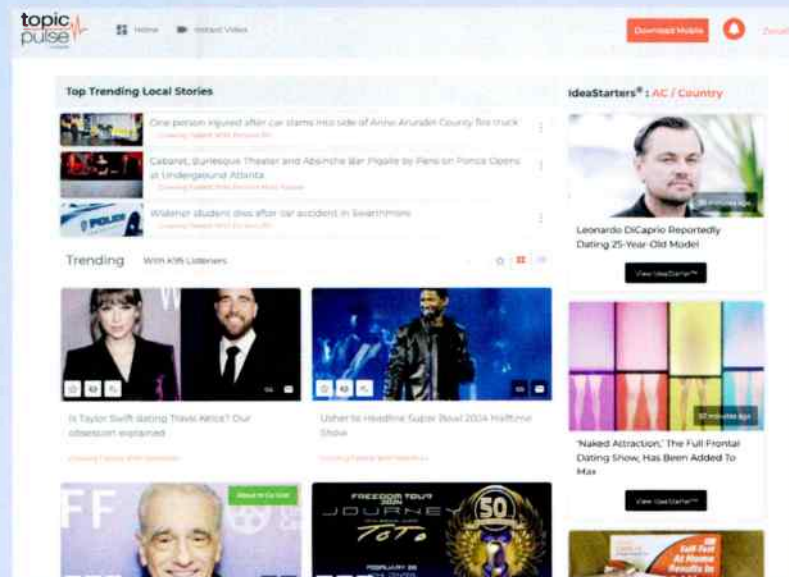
topic pulse

Home Instant Video

Download Mobile

Top Trending Local Stories

One person injured after car slams into side of Anne Arundel County fire truck

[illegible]

Cabaret, Burlesque Theater and Absinthe Bar Pigalle by Paris on Ponce Opens at Underground Atlanta

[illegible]

Widener student dies after car accident in Swarthmore

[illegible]

Trending With KIIS Listeners

Is Taylor Swift dating Travis Kelce? Our obsession explained

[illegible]

Usher to Headline Super Bowl 2024 Halftime Show

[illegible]

About to Go Viral

FREEDOM TOUR 2024 JOURNEY TOTO 50

IdeaStarters®: AC / Country

Leonardo DiCaprio Reportedly Dating 25-Year-Old Model

View IdeaStarter™

'Naked Attraction,' The Full Frontal Dating Show, Has Been Added To Max

View IdeaStarter™